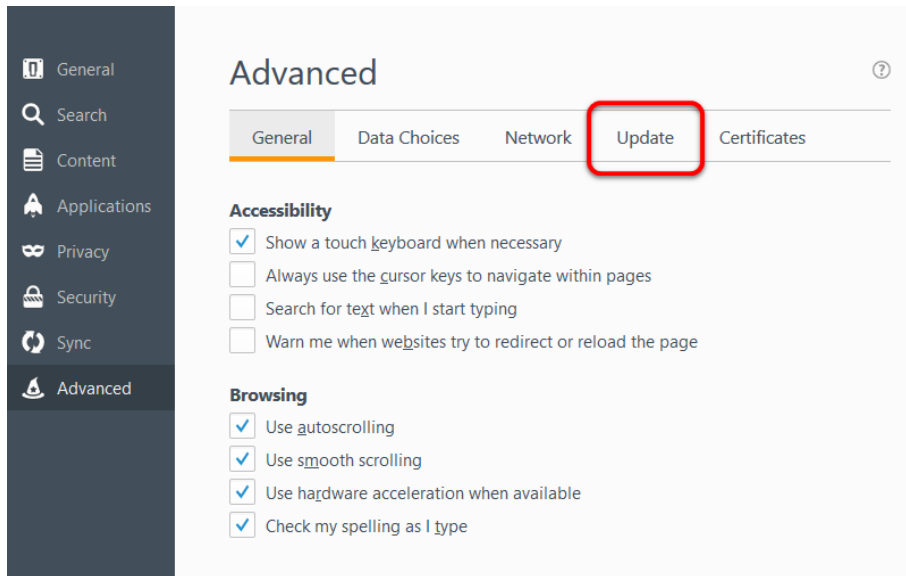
General
Search
Content
Applications
Privacy
Security
Sync
Advanced

Advanced

?

General | Data Choices | Network | Update | Certificates

Accessibility
☑ Show a touch keyboard when necessary
☐ Always use the cursor keys to navigate within pages
☐ Search for text when I start typing
☐ Warn me when websites try to redirect or reload the page

Browsing
☑ Use autoscrolling
☑ Use smooth scrolling
☑ Use hardware acceleration when available
☑ Check my spelling as I type